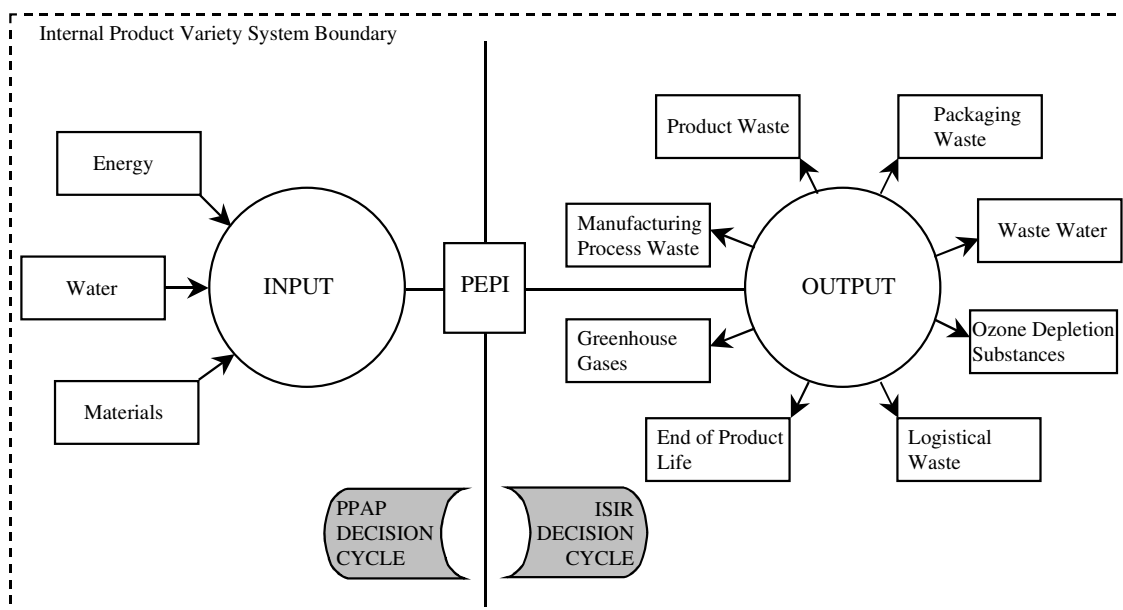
Internal Product Variety System Boundary

Energy

Water

Materials

INPUT

PEPI

OUTPUT

Product Waste

Packaging Waste

Manufacturing Process Waste

Waste Water

Greenhouse Gases

Ozone Depletion Substances

End of Product Life

Logistical Waste

PPAP DECISION CYCLE

ISIR DECISION CYCLE